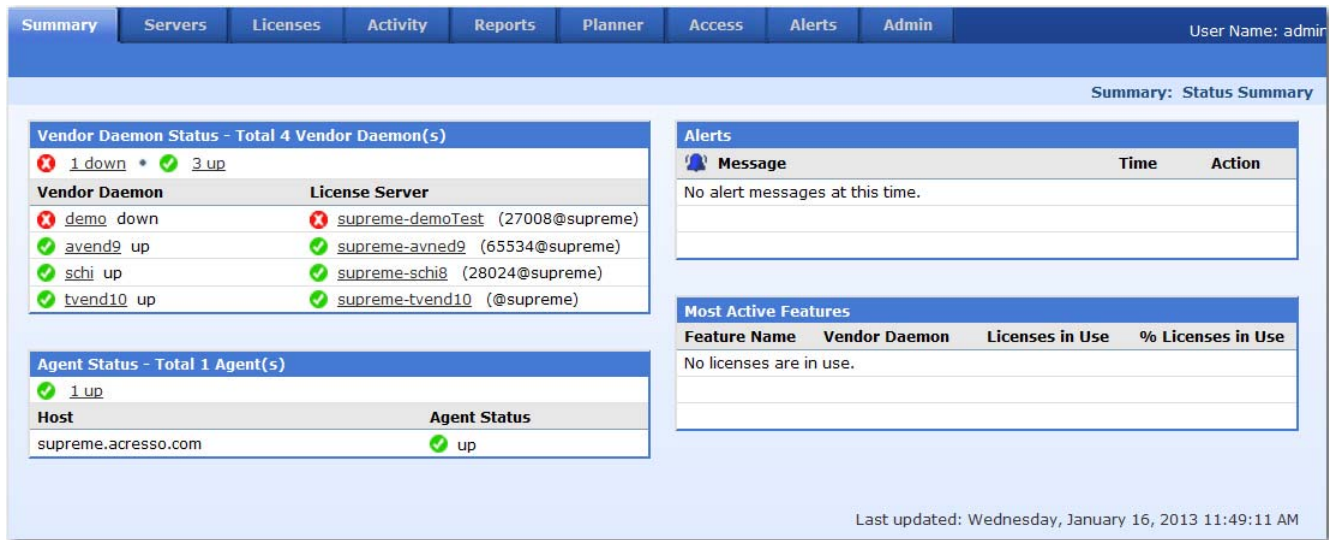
Summary Servers Licenses Activity Reports Planner Access Alerts Admin User Name: admin

Summary: Status Summary

Vendor Daemon Status - Total 4 Vendor Daemon(s)

1 down • 3 up

| Vendor Daemon | License Server |
|---|---|
| demo down | supreme-demoTest (27008@supreme) |
| avend9 up | supreme-avned9 (65534@supreme) |
| schi up | supreme-schi8 (28024@supreme) |
| tvend10 up | supreme-tvend10 (@supreme) |

Agent Status - Total 1 Agent(s)

1 up

| Host | Agent Status |
|---|---|
| supreme.acresso.com | up |

Alerts

| Message | Time | Action |
|---|---|---|
| No alert messages at this time. | | |

Most Active Features

| Feature Name | Vendor Daemon | Licenses in Use | % Licenses in Use |
|---|---|---|---|
| No licenses are in use. | | | |

Last updated: Wednesday, January 16, 2013 11:49:11 AM